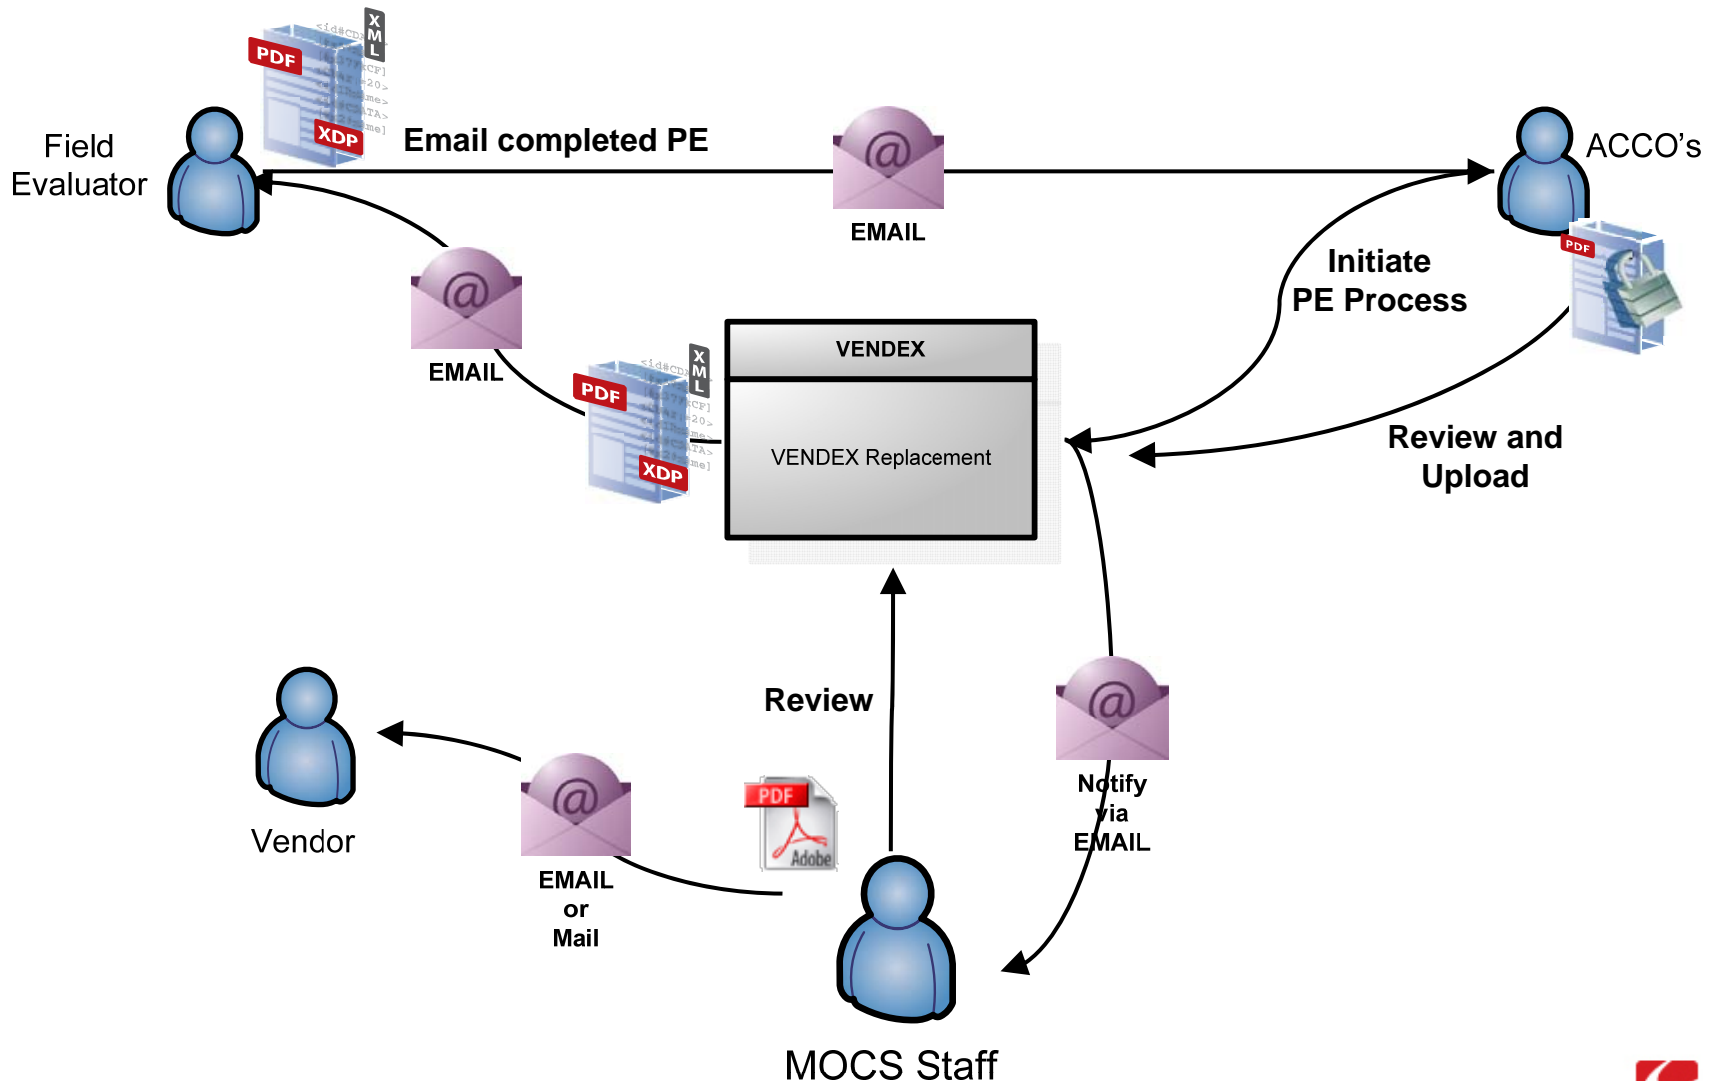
PDF
XML
XDP
Field Evaluator
Email completed PE
EMAIL
ACCO's
Initiate PE Process
PDF
EMAIL
VENDEX
VENDEX Replacement
PDF
XML
XDP
Review and Upload
Review
Vendor
EMAIL or Mail
PDF
Adobe
Notify via EMAIL
MOCS Staff